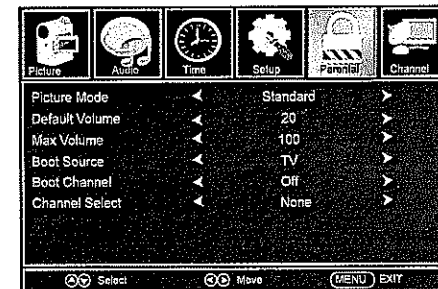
Picture Audio Time Setup Parental Channel

| Picture Mode | ◄ | Standard | ► |
|---|---|---|---|
| Default Volume | ◄ | 20 | ► |
| Max Volume | ◄ | 100 | ► |
| Boot Source | ◄ | TV | ► |
| Boot Channel | ◄ | Off | ► |
| Channel Select | ◄ | None | ► |

Select Move MENU EXIT